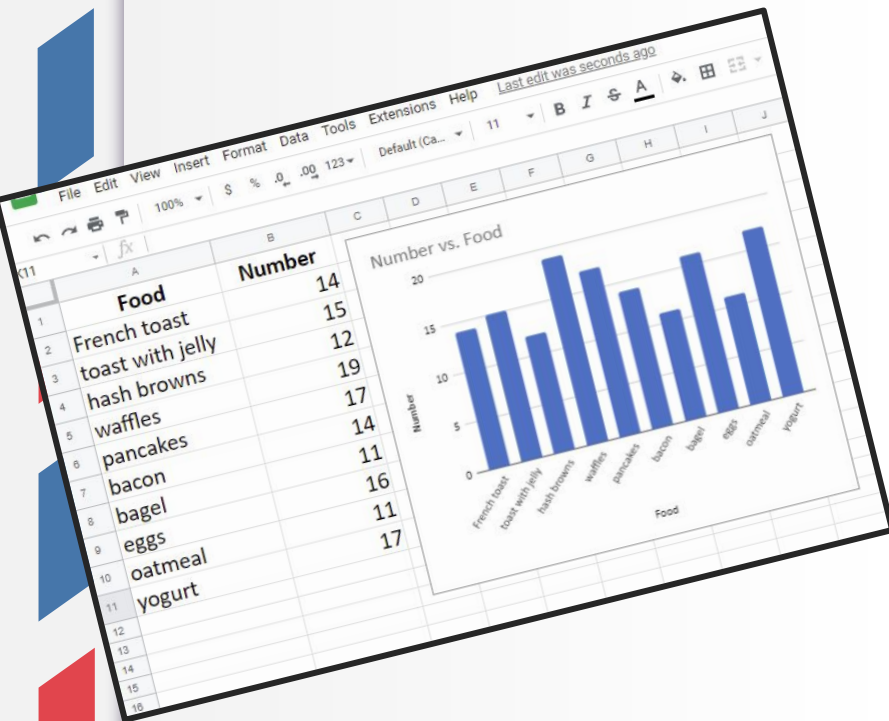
File Edit View Insert Format Data Tools Extensions Help Last edit was seconds ago

100% $ % .0 .00 123 Default (Ca... 11 B I S A

K11 fx

| | A | B |
|---|---|---|
| 1 | Food | Number |
| 2 | French toast | 14 |
| 3 | toast with jelly | 15 |
| 4 | hash browns | 12 |
| 5 | waffles | 19 |
| 6 | pancakes | 17 |
| 7 | bacon | 14 |
| 8 | bagel | 11 |
| 9 | eggs | 16 |
| 10 | oatmeal | 11 |
| 11 | yogurt | 17 |
| 12 | | |
| 13 | | |
| 14 | | |
| 15 | | |
| 16 | | |

C D E F G H I J

Number vs. Food

20
15
10
5
0

Number

French toast
toast with jelly
hash browns
waffles
pancakes
bacon
bagel
eggs
oatmeal
yogurt

Food